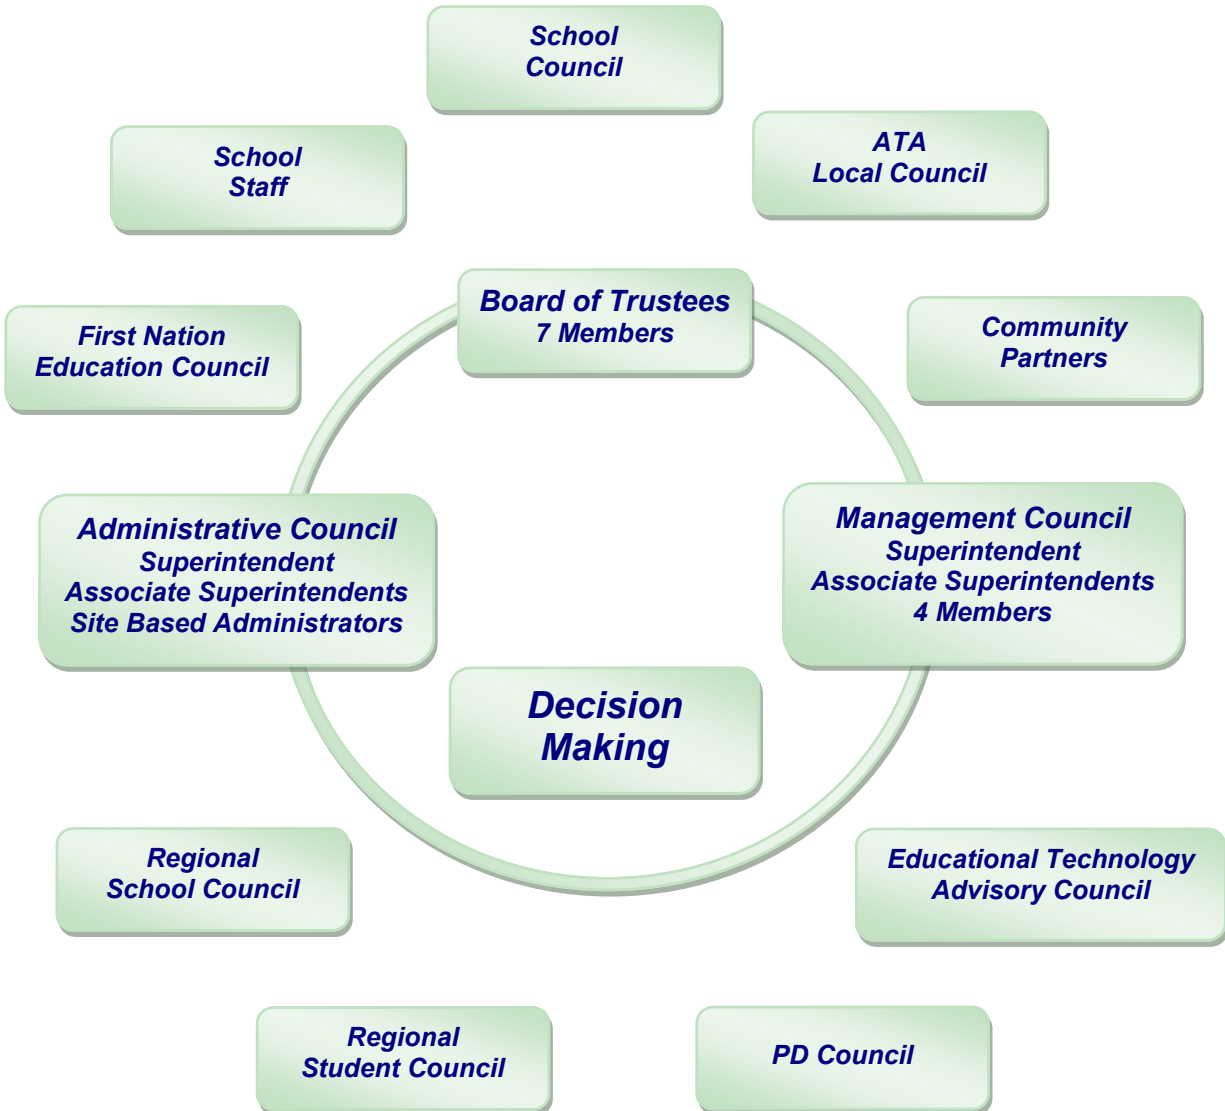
School Council

School Staff

ATA Local Council

Board of Trustees
7 Members

First Nation Education Council

Community Partners

Administrative Council
Superintendent
Associate Superintendents
Site Based Administrators

Management Council
Superintendent
Associate Superintendents
4 Members

Decision Making

Regional School Council

Educational Technology Advisory Council

Regional Student Council

PD Council